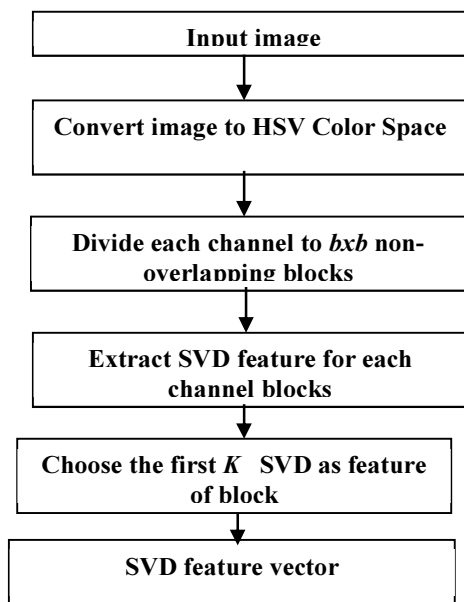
Input image

Convert image to HSV Color Space

Divide each channel to *bxb* non-overlapping blocks

Extract SVD feature for each channel blocks

Choose the first *K* SVD as feature of block

SVD feature vector